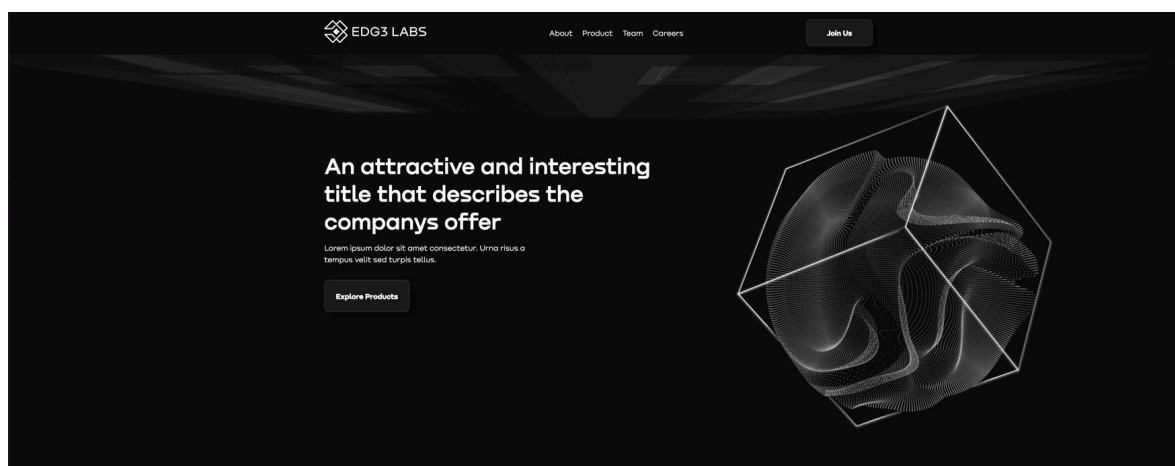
EDG3 LABS

About Product Team Careers

Join Us

An attractive and interesting title that describes the companys offer

Lorem ipsum dolor sit amet consectetur. Urna risus a tempus velit sed turpis tellus.

Explore Products